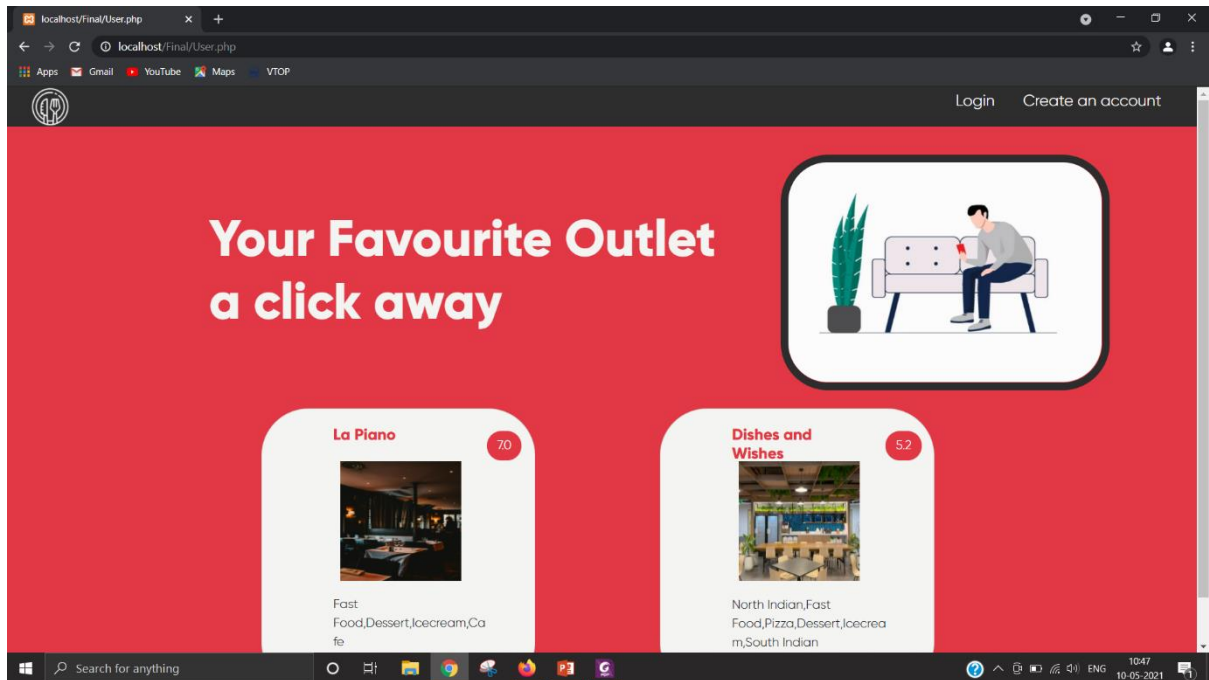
localhost/Final/User.php

localhost/Final/User.php

Apps Gmail YouTube Maps VTOP

Login Create an account

Your Favourite Outlet a click away

La Piano

7.0

Fast Food,Dessert,Icecream,Cafe

Dishes and Wishes

5.2

North Indian,Fast Food,Pizza,Dessert,Icecream,South Indian

Search for anything

ENG 10:47 10-05-2021